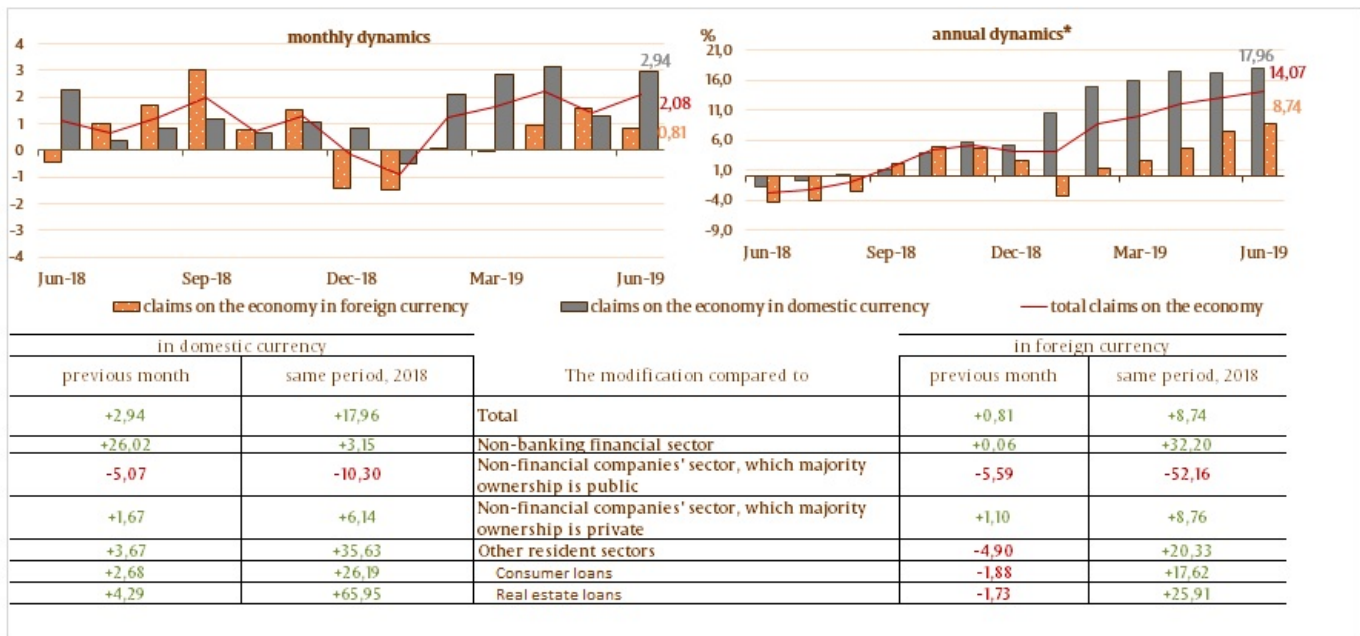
monthly dynamics

4
3
2
1
0
-1
-2
-3
-4

Jun-18 Sep-18 Dec-18 Mar-19 Jun-19

2,94
2,08
0,81

annual dynamics*

%
21,0
16,0
11,0
6,0
1,0
-4,0
-9,0

Jun-18 Sep-18 Dec-18 Mar-19 Jun-19

17,96
14,07
8,74

claims on the economy in foreign currency
claims on the economy in domestic currency
total claims on the economy

| in domestic currency | | | in foreign currency | |
|---|---|---|---|---|
| previous month | same period, 2018 | The modification compared to | previous month | same period, 2018 |
| +2,94 | +17,96 | Total | +0,81 | +8,74 |
| +26,02 | +3,15 | Non-banking financial sector | +0,06 | +32,20 |
| -5,07 | -10,30 | Non-financial companies' sector, which majority ownership is public | -5,59 | -52,16 |
| +1,67 | +6,14 | Non-financial companies' sector, which majority ownership is private | +1,10 | +8,76 |
| +3,67 | +35,63 | Other resident sectors | -4,90 | +20,33 |
| +2,68 | +26,19 | Consumer loans | -1,88 | +17,62 |
| +4,29 | +65,95 | Real estate loans | -1,73 | +25,91 |